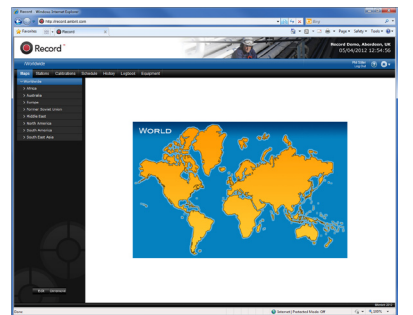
Record - Windows Internet Explorer

http://record.aelect.com

Bing

Favorites

Record

Page ▾ Safety ▾ Tools ▾

Record

Record Demo, Aberdeen, UK
05/04/2012 12:54:56

Worldwide

Maps Stations Calibrations Schedule Hindcast Logbook Equipment

Worldwide
> Africa
> Australia
> Europe
> Former Soviet Union
> Middle East
> North America
> South America
> South East Asia

WORLD

Exit

Done

Internet | Protected Mode: Off

100%